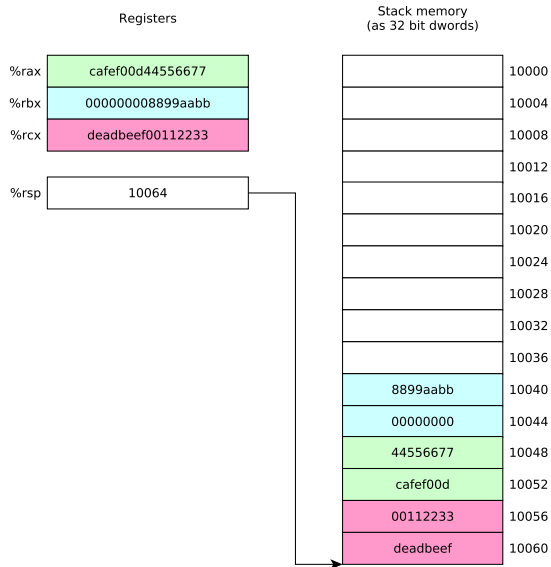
Registers

Stack memory
(as 32 bit dwords)

%rax cafef00d44556677

%rbx 000000008899aabb

%rcx deadbeef00112233

%rsp 10064

| | |
|---|---|
| | 10000 |
| | 10004 |
| | 10008 |
| | 10012 |
| | 10016 |
| | 10020 |
| | 10024 |
| | 10028 |
| | 10032 |
| | 10036 |
| 8899aabb | 10040 |
| 00000000 | 10044 |
| 44556677 | 10048 |
| cafef00d | 10052 |
| 00112233 | 10056 |
| deadbeef | 10060 |